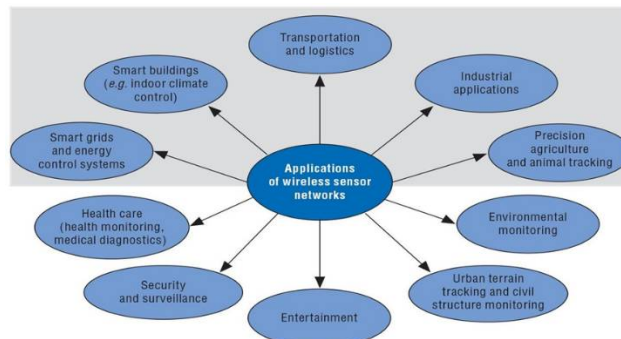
Transportation and logistics

Smart buildings (e.g. indoor climate control)

Industrial applications

Smart grids and energy control systems

Precision agriculture and animal tracking

Applications of wireless sensor networks

Health care (health monitoring, medical diagnostics)

Environmental monitoring

Security and surveillance

Urban terrain tracking and civil structure monitoring

Entertainment